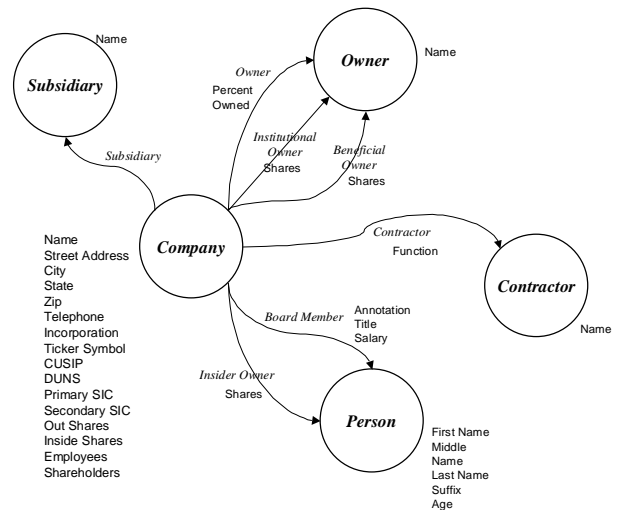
Name

Subsidiary

Owner

Name

Owner
Percent
Owned

Institutional
Owner
Shares

Beneficial
Owner
Shares

Subsidiary

Company

Name
Street Address
City
State
Zip
Telephone
Incorporation
Ticker Symbol
CUSIP
DUNS
Primary SIC
Secondary SIC
Out Shares
Inside Shares
Employees
Shareholders

Contractor
Function

Contractor

Name

Board Member
Annotation
Title
Salary

Insider Owner
Shares

Person

First Name
Middle
Name
Last Name
Suffix
Age